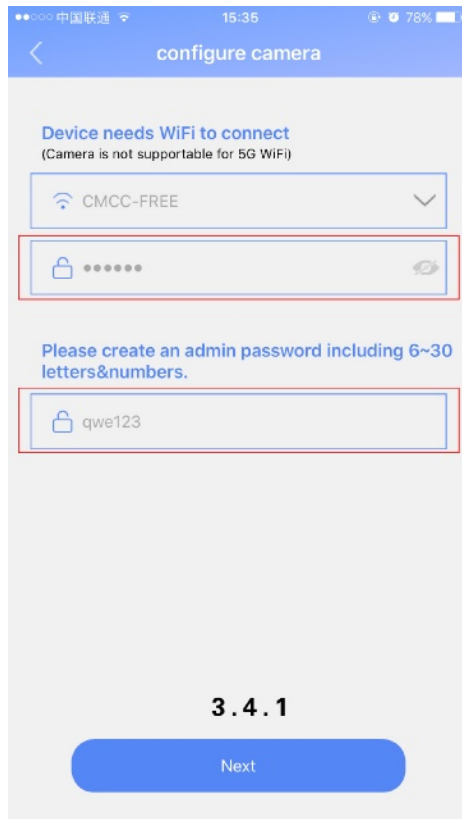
●●○○○ 中国联通 15:35 78%

configure camera

Device needs WiFi to connect
(Camera is not supportable for 5G WiFi)

CMCC-FREE

••••••

Please create an admin password including 6~30 letters&numbers.

qwe123

3.4.1

Next